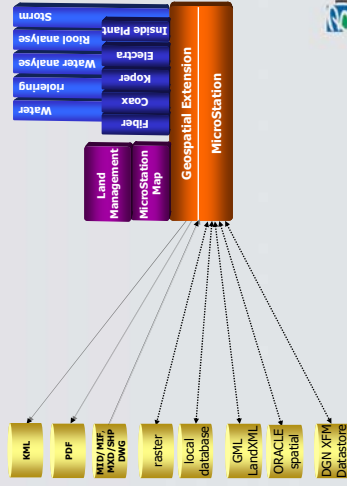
Storm
Riool analyse
Water analyse
rioleing
Water

Inside Plant
Electra
Koper
Coax
Fiber

Geospatial Extension
MicroStation

Land Management
MicroStation Map

KML
PDF
MID/MIF MAP/SHP DWG
raster
local database
GML LandXML
ORACLE spatial
DGN XFM Datastore